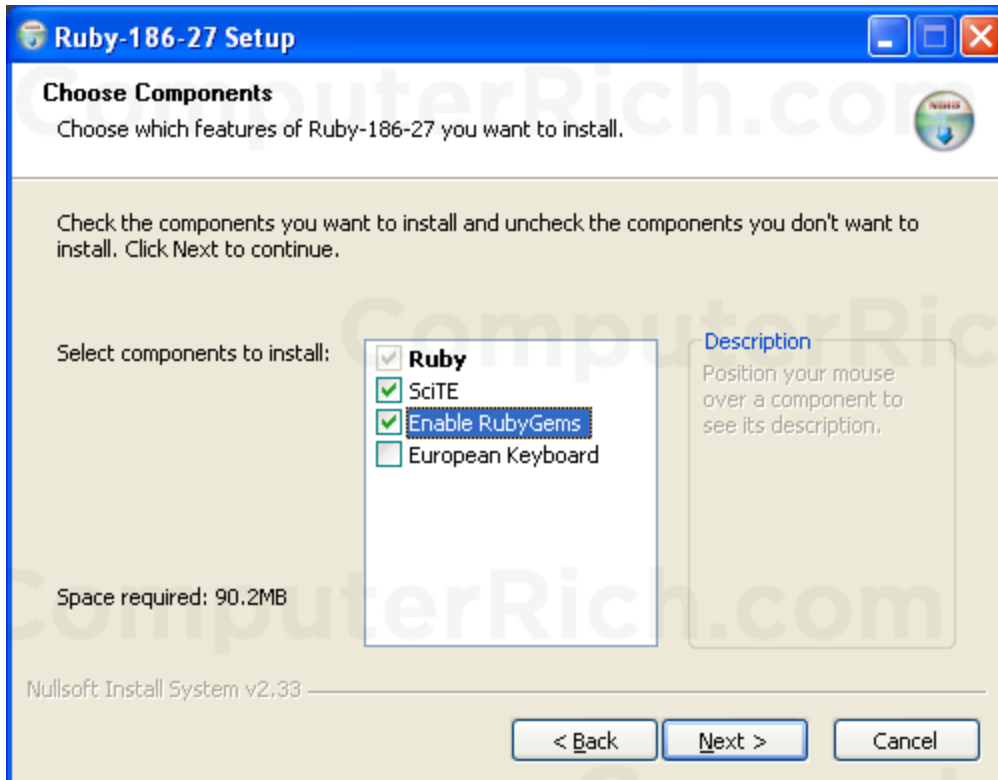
Ruby-186-27 Setup

Choose Components
Choose which features of Ruby-186-27 you want to install.

ComputerRich.com

Check the components you want to install and uncheck the components you don't want to install. Click Next to continue.

Select components to install:

Ruby
SciTE
Enable RubyGems
European Keyboard

Description
Position your mouse over a component to see its description.

ComputerRich.com

Space required: 90.2MB

Nullsoft Install System v2.33

< Back
Next >
Cancel